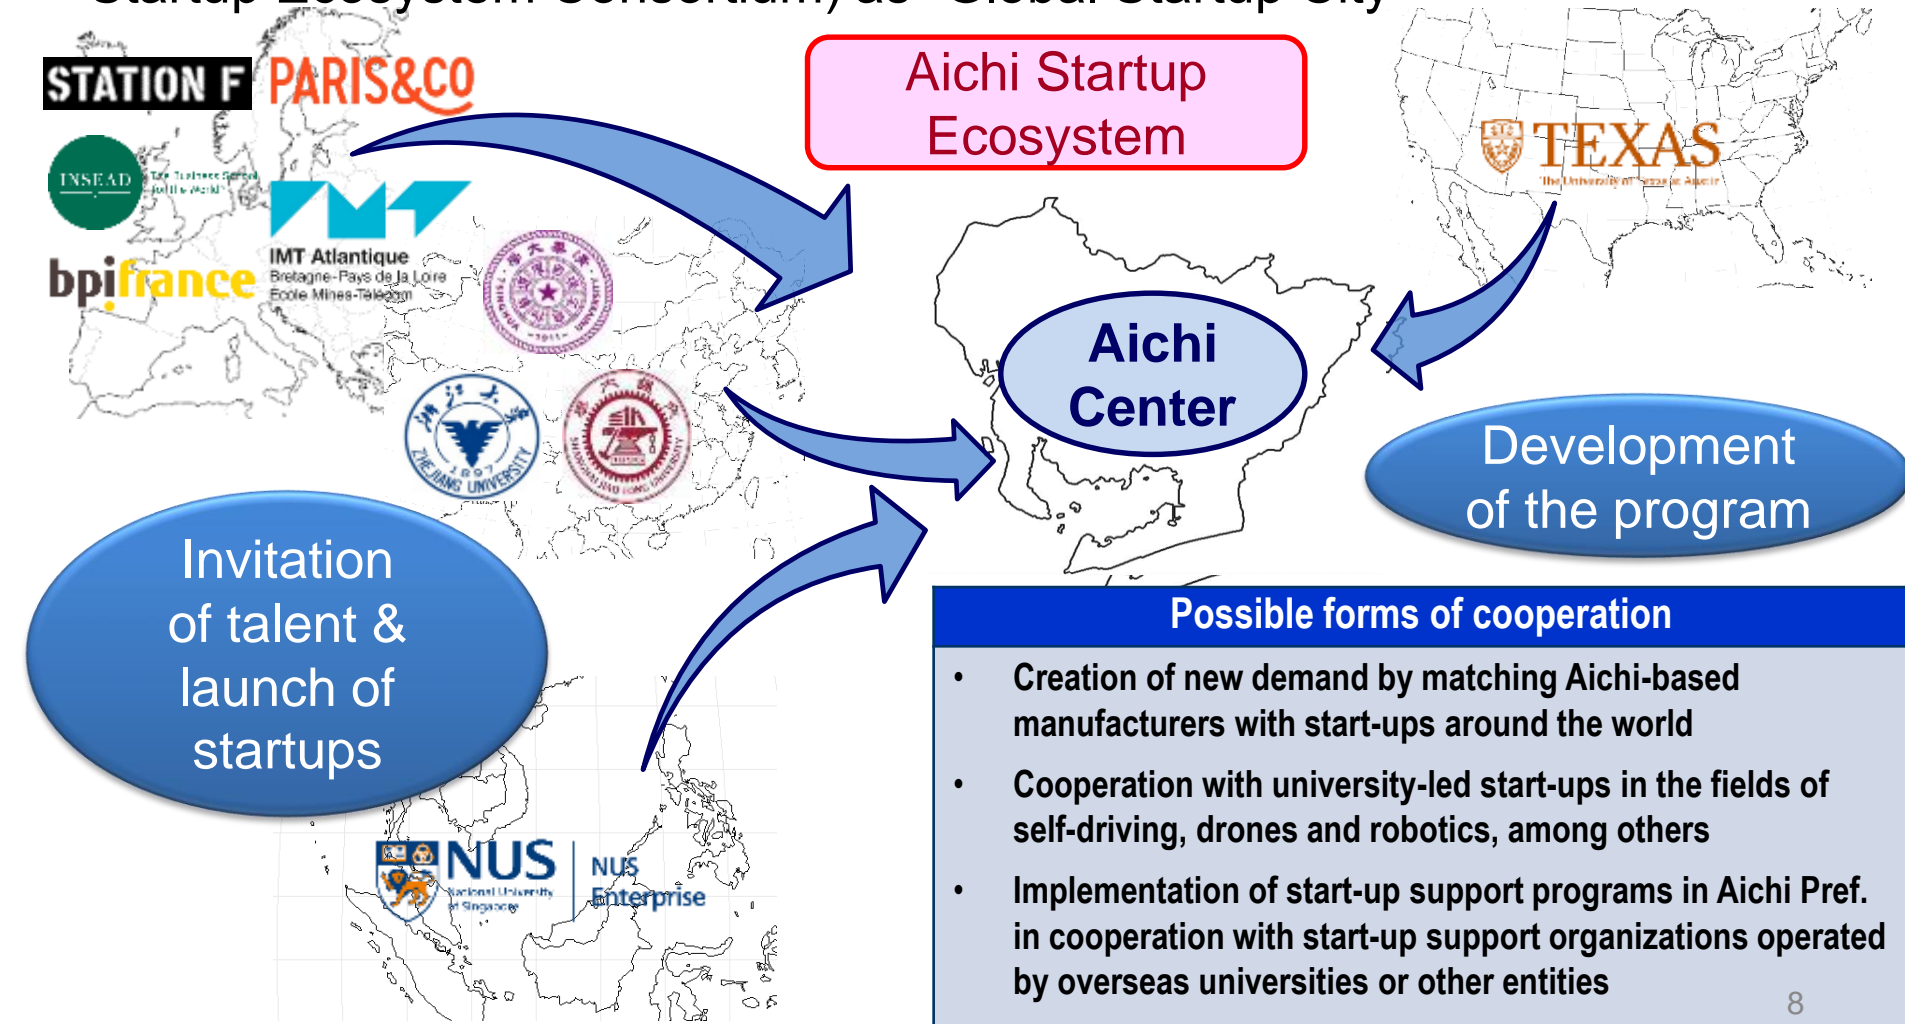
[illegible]

STATION F PARIS&CO

INSEAD The Business School for the World

bpifrance

IMT Atlantique
Bretagne-Pays de la Loire
École Mines-Télécom

Aichi Startup Ecosystem

TEXAS
The University of Texas at Austin

Aichi Center

Development of the program

Invitation of talent & launch of startups

NUS National University of Singapore

NUS Enterprise

Possible forms of cooperation

- Creation of new demand by matching Aichi-based manufacturers with start-ups around the world
- Cooperation with university-led start-ups in the fields of self-driving, drones and robotics, among others
- Implementation of start-up support programs in Aichi Pref. in cooperation with start-up support organizations operated by overseas universities or other entities

8